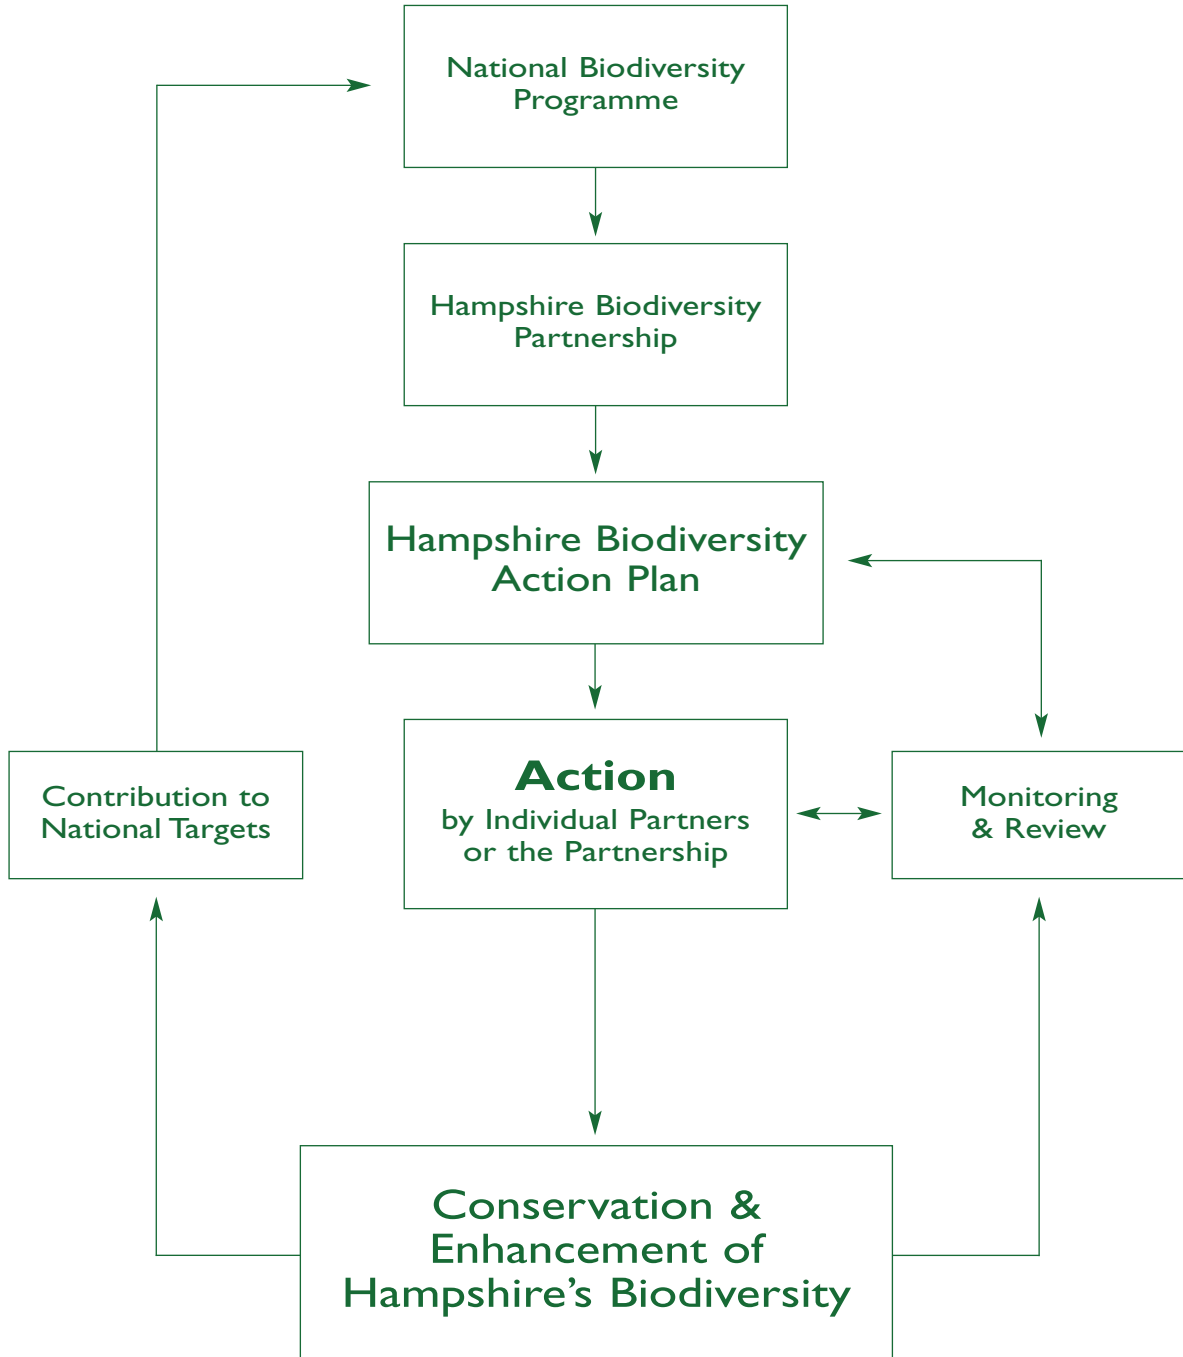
National Biodiversity Programme

Hampshire Biodiversity Partnership

Hampshire Biodiversity Action Plan

Contribution to National Targets

Action
by Individual Partners or the Partnership

Monitoring & Review

Conservation & Enhancement of Hampshire’s Biodiversity